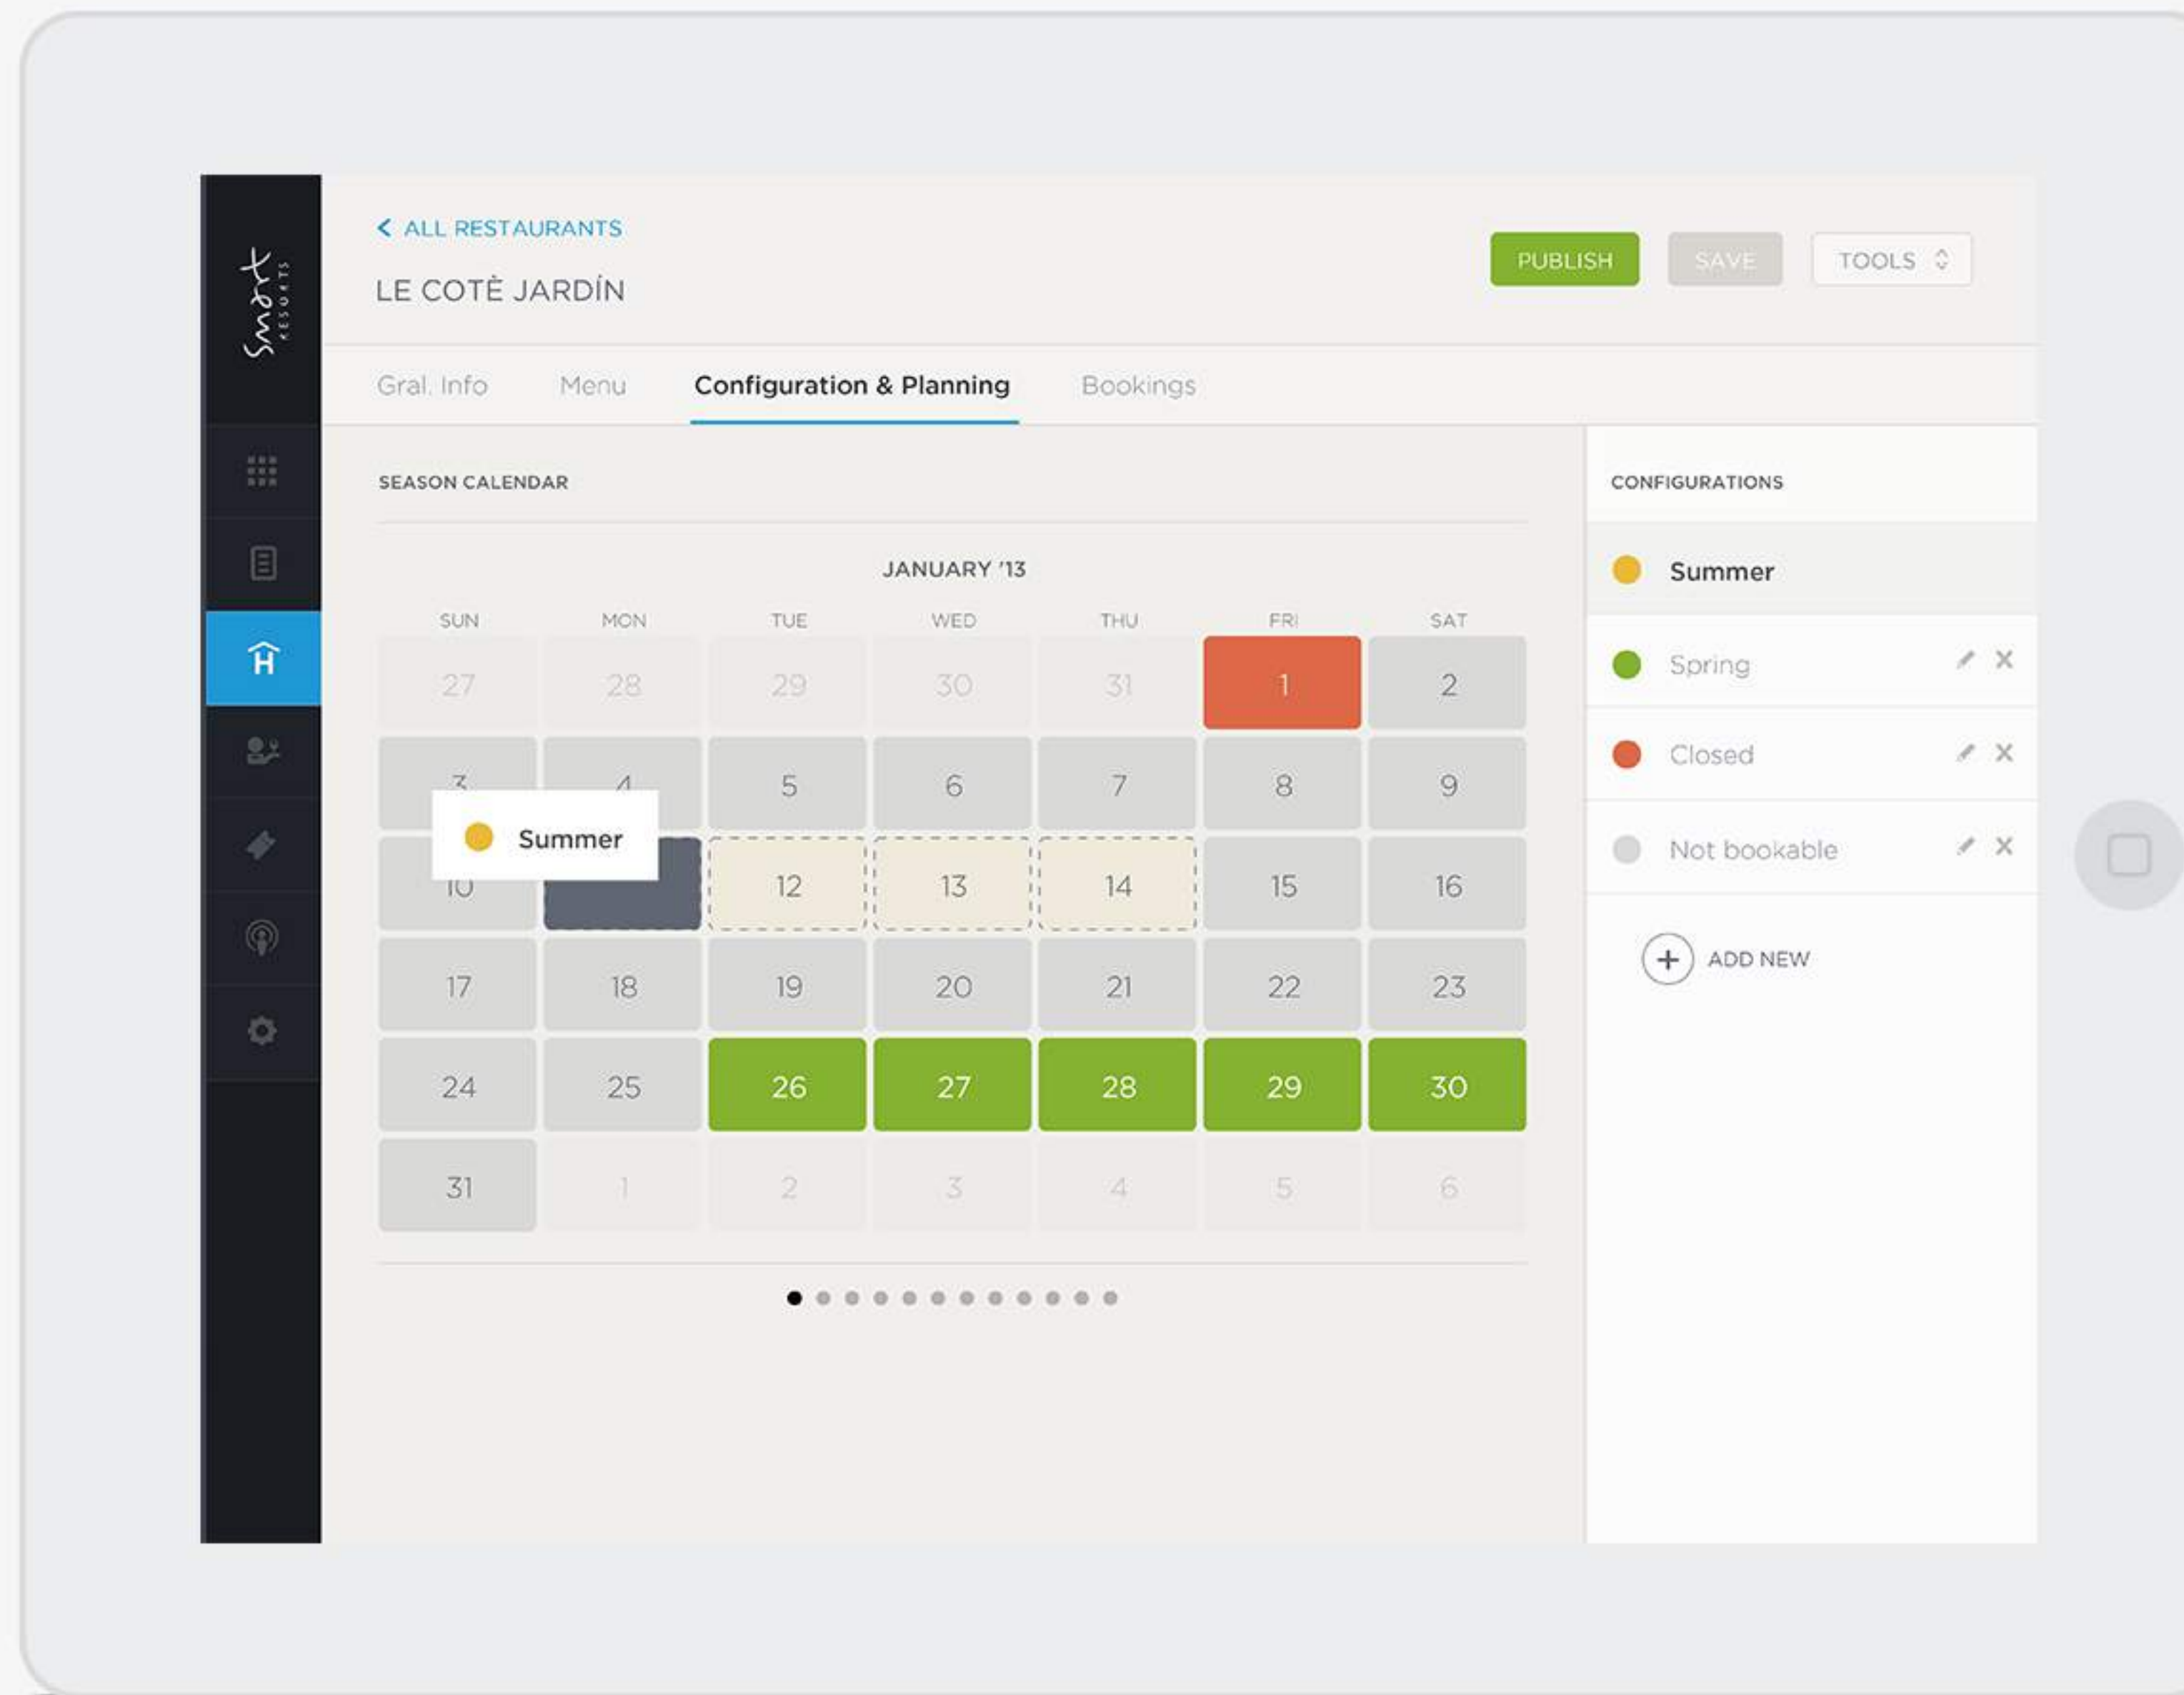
Smart RESORTS

< ALL RESTAURANTS

LE COTÈ JARDÍN

PUBLISH SAVE TOOLS

Gral. Info Menu Configuration & Planning Bookings

SEASON CALENDAR

JANUARY '13

| SUN | MON | TUE | WED | THU | FRI | SAT |
|---|---|---|---|---|---|---|
| 27 | 28 | 29 | 30 | 31 | 1 | 2 |
| 3 | 4 | 5 | 6 | 7 | 8 | 9 |
| 10 | | 12 | 13 | 14 | 15 | 16 |
| 17 | 18 | 19 | 20 | 21 | 22 | 23 |
| 24 | 25 | 26 | 27 | 28 | 29 | 30 |
| 31 | 1 | 2 | 3 | 4 | 5 | 6 |

Summer

CONFIGURATIONS

Summer

Spring

Closed

Not bookable

ADD NEW